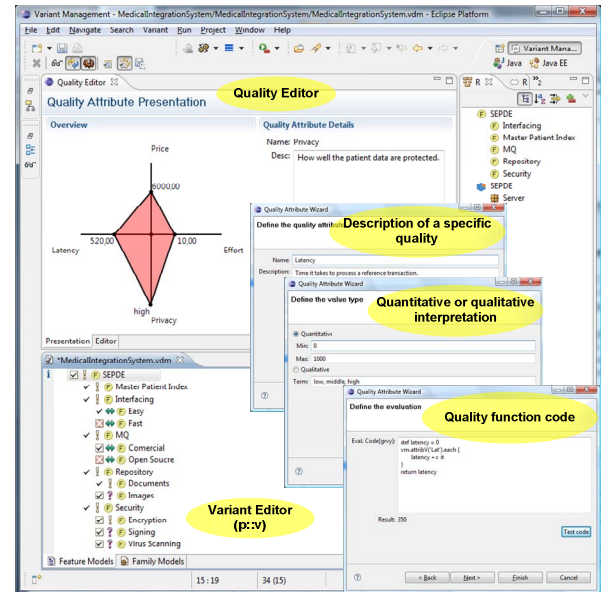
Variant Management - MedicalIntegrationSystem/MedicalIntegrationSystem/MedicalIntegrationSystem.vdm - Eclipse Platform

File Edit Navigate Search Variant Run Project Window Help

Variant Mana... Java Java EE

Quality Editor

Quality Attribute Presentation

Quality Editor

Overview

Quality Attribute Details

Price

Name: Privacy

Desc: How well the patient data are protected.

6000,00

Latency

520,00

10,00

Effort

high

Privacy

Presentation Editor

R

SEPDE
Interfacing
Master Patient Index
MQ
Repository
Security
SEPDE
Server

Quality Attribute Wizard

Define the quality attribute

Description of a specific quality

Name: Latency

Description: Time it takes to process a reference transaction.

Quality Attribute Wizard

Define the value type

Quantitative or qualitative interpretation

Quantitative

Min: 0

Max: 1000

Qualitative

Term: low, middle, high

*MedicalIntegrationSystem.vdm

SEPDE
Master Patient Index
Interfacing
Easy
Fast
MQ
Comercial
Open Source
Repository
Documents
Images
Security
Encryption
Signing
Virus Scanning

Variant Editor (p::v)

Feature Models Family Models

15 : 19

34 (15)

Quality Attribute Wizard

Define the evaluation

Quality function code

Eval. Code(groovy):

def latency = 0
vm.attrib('Lat').each {
latency += it
}
return latency

Result: 350

Test code

< Back Next > Finish Cancel